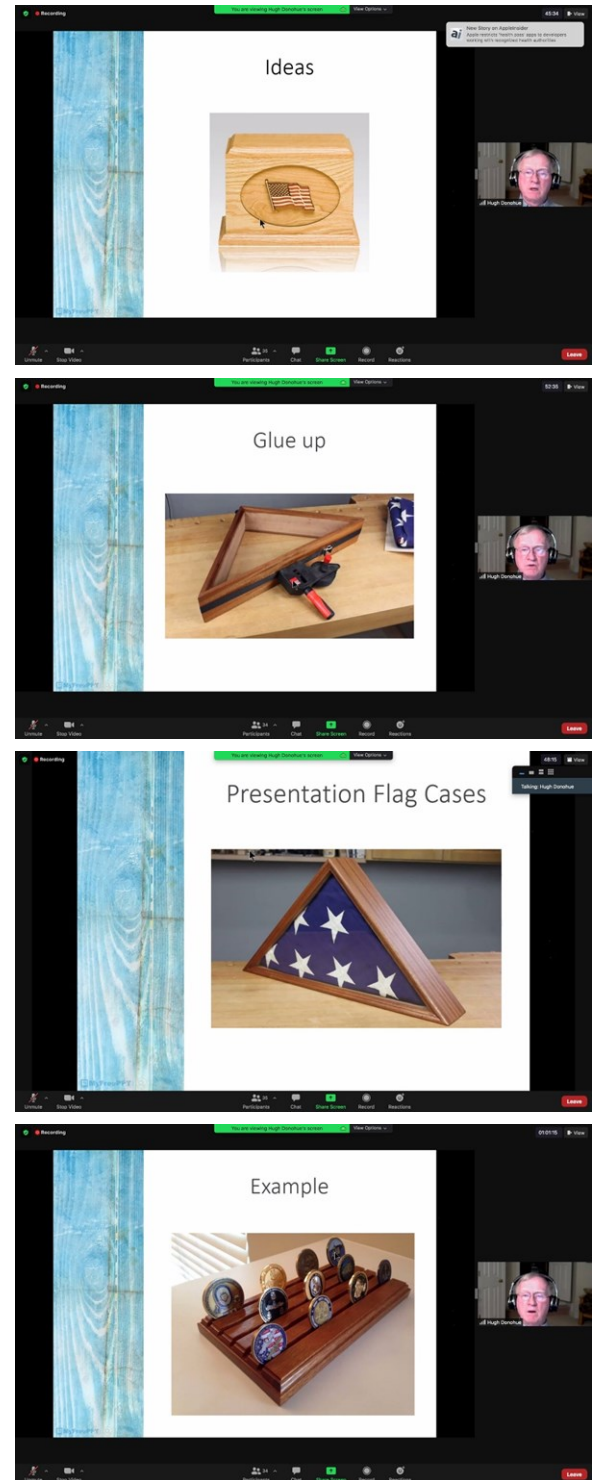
Recording

You are viewing Hugh Donohue's screen

View Options

45:34

View

New Story on AppleInsider

Apple reminds 'health pass' apps to developers working with recognized health authorities

Ideas

Hugh Donohue

Unmute

Stop Video

Participants

Chat

Share Screen

Record

Reactions

Leave

Recording

You are viewing Hugh Donohue's screen

View Options

52:36

View

Glue up

Hugh Donohue

Unmute

Stop Video

Participants

Chat

Share Screen

Record

Reactions

Leave

Recording

You are viewing Hugh Donohue's screen

View Options

48:15

View

Talking: Hugh Donohue

Presentation Flag Cases

Unmute

Stop Video

Participants

Chat

Share Screen

Record

Reactions

Leave

Recording

You are viewing Hugh Donohue's screen

View Options

01:01:15

View

Example

Hugh Donohue

Unmute

Stop Video

Participants

Chat

Share Screen

Record

Reactions

Leave